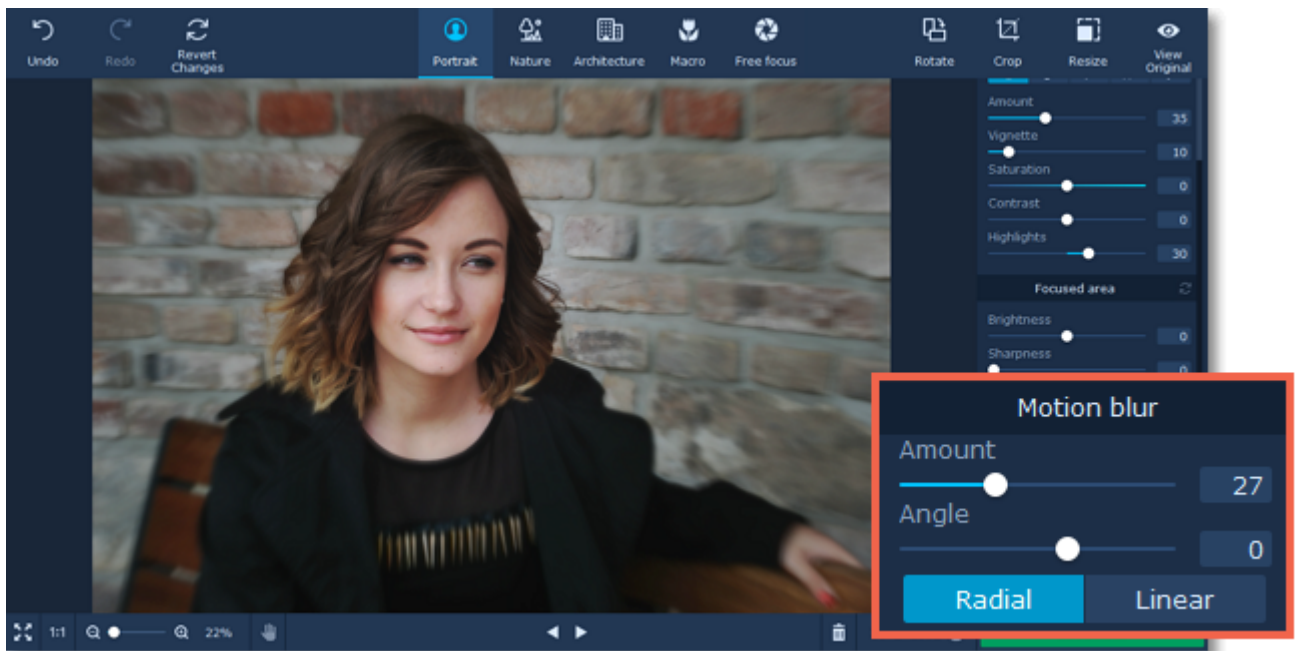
Undo
Redo
Revert Changes
Portrait
Nature
Architecture
Macro
Free focus
Rotate
Crop
Resize
View Original

Amount
35
Vignette
10
Saturation
0
Contrast
0
Highlights
30
Focused area
Brightness
0
Sharpness
0

Motion blur
Amount
27
Angle
0
Radial
Linear

1:1
22%